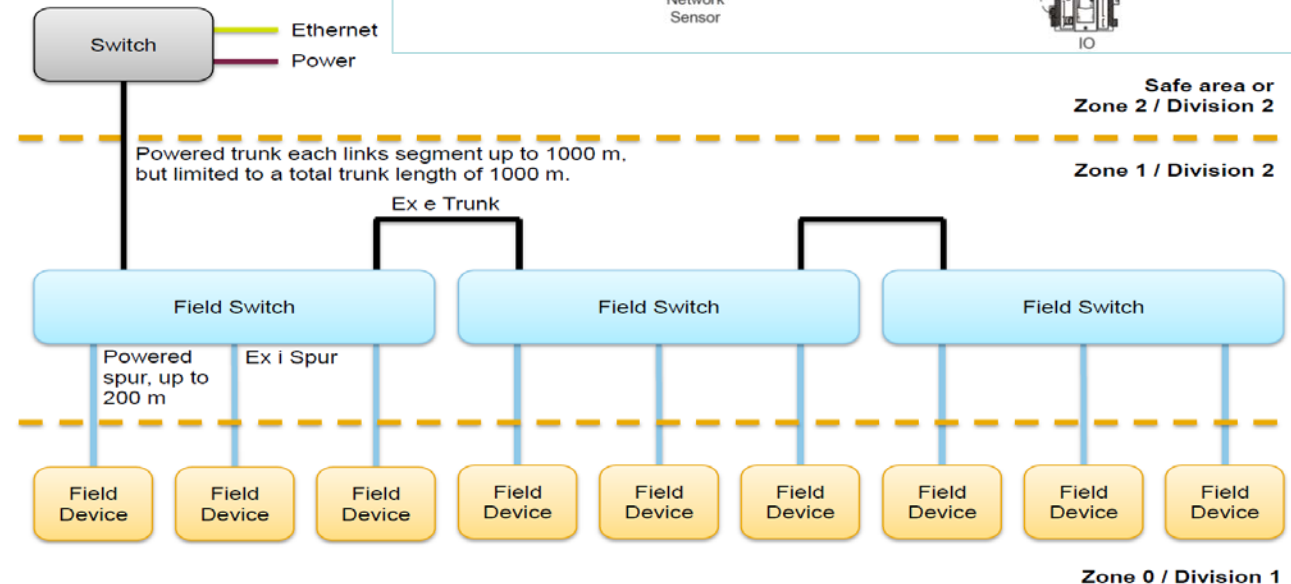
Switch
Ethernet
Power

Network
Sensor

IO

Safe area or
Zone 2 / Division 2

Powered trunk each links segment up to 1000 m, but limited to a total trunk length of 1000 m.

Zone 1 / Division 2

Ex e Trunk

Field Switch

Field Switch

Field Switch

Powered spur, up to 200 m

Ex i Spur

Field Device

Field Device

Field Device

Field Device

Field Device

Field Device

Field Device

Field Device

Field Device

Zone 0 / Division 1